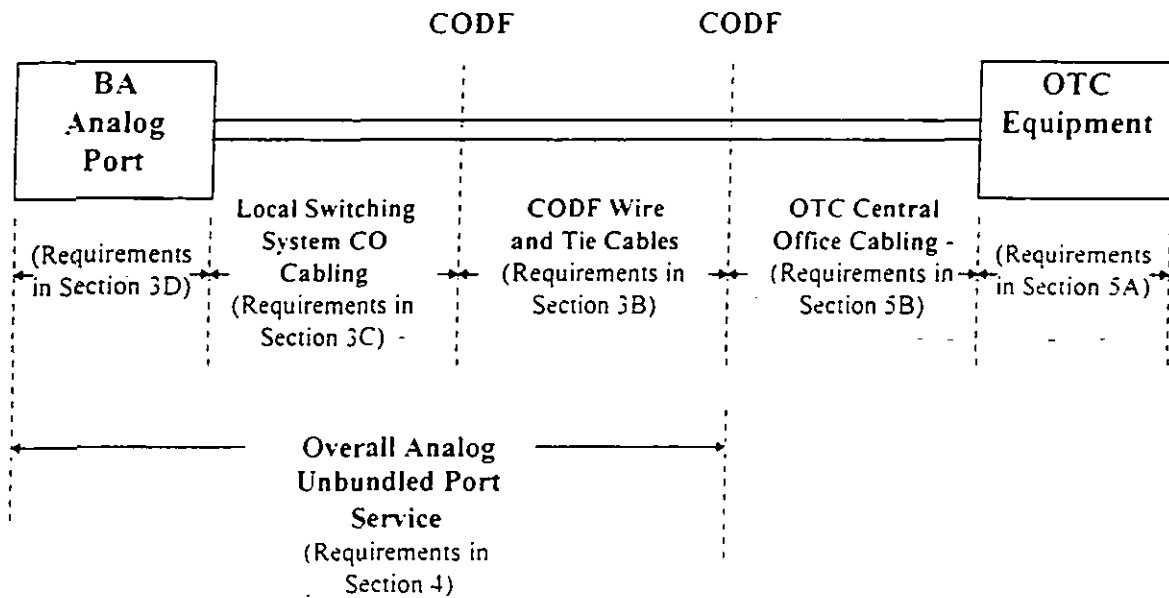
CODF

CODF

BA Analog Port

OTC Equipment

(Requirements in Section 3D)

Local Switching System CO Cabling (Requirements in Section 3C) -

CODF Wire and Tie Cables (Requirements in Section 3B)

OTC Central Office Cabling - (Requirements in Section 5B)

(Requirements in Section 5A)

Overall Analog Unbundled Port Service (Requirements in Section 4)